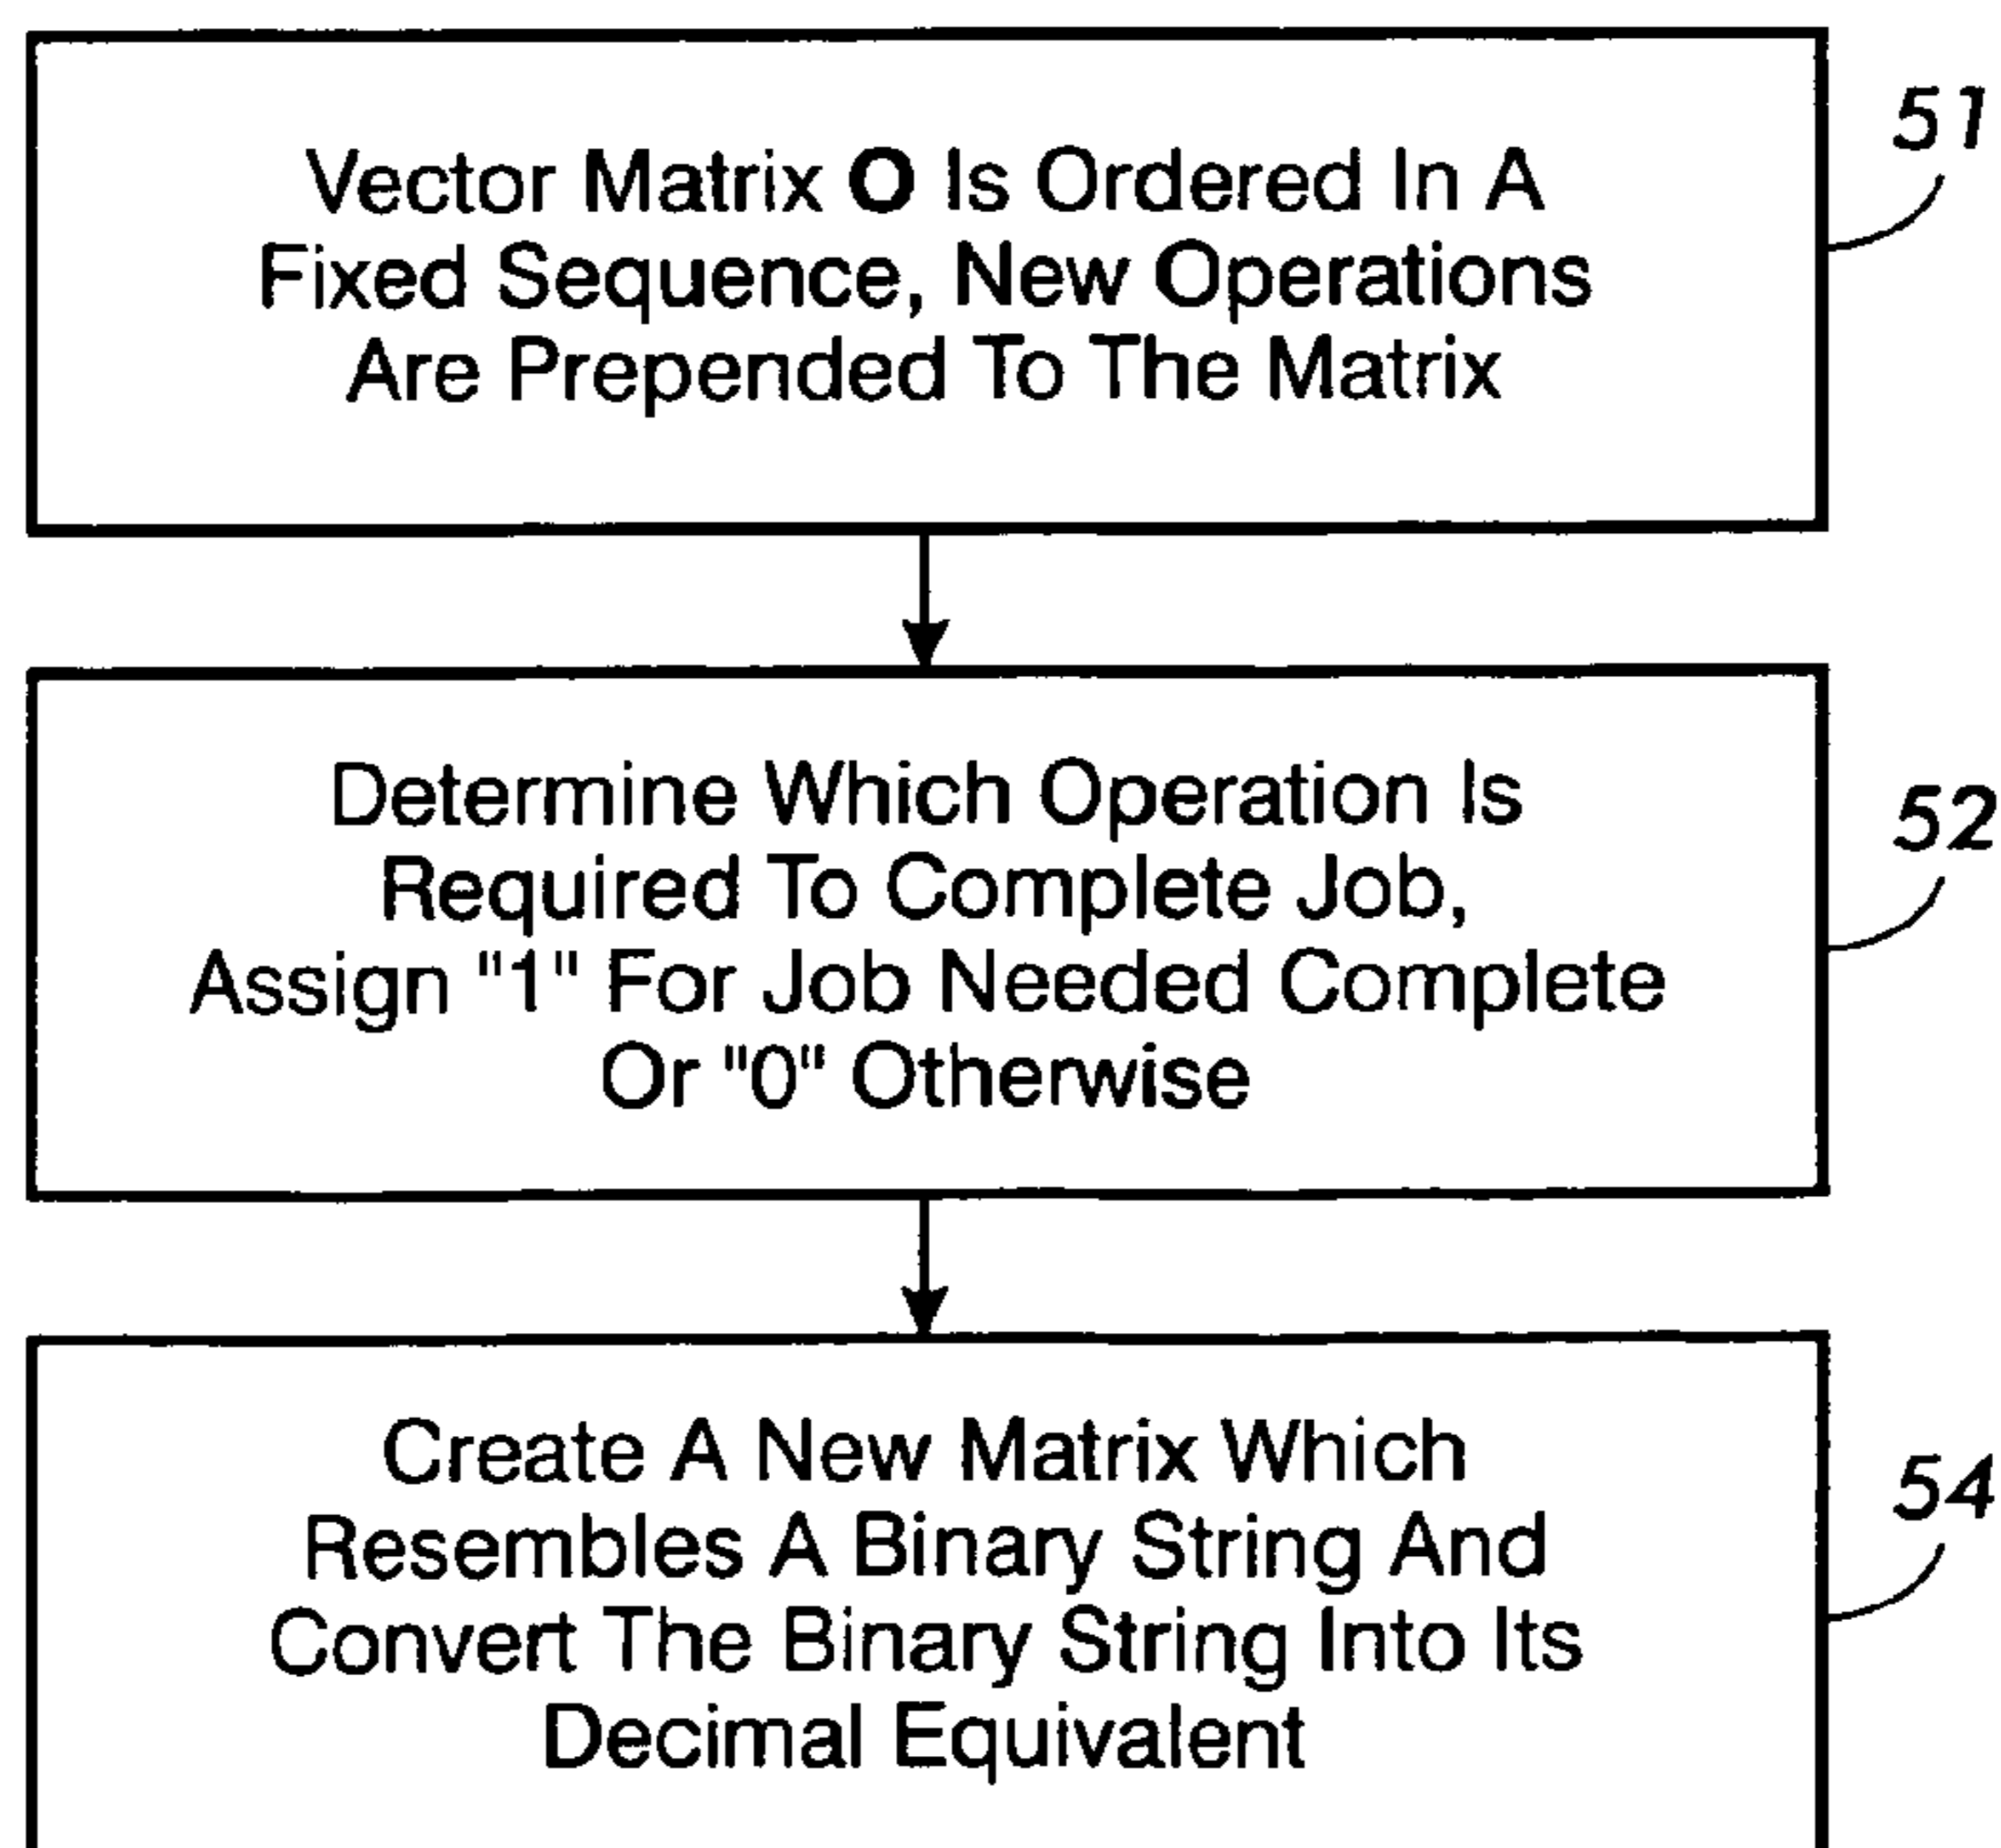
Vector Matrix **O** Is Ordered In A Fixed Sequence, New Operations Are Prepended To The Matrix

51

Determine Which Operation Is Required To Complete Job, Assign "1" For Job Needed Complete Or "0" Otherwise

52

Create A New Matrix Which Resembles A Binary String And Convert The Binary String Into Its Decimal Equivalent

54